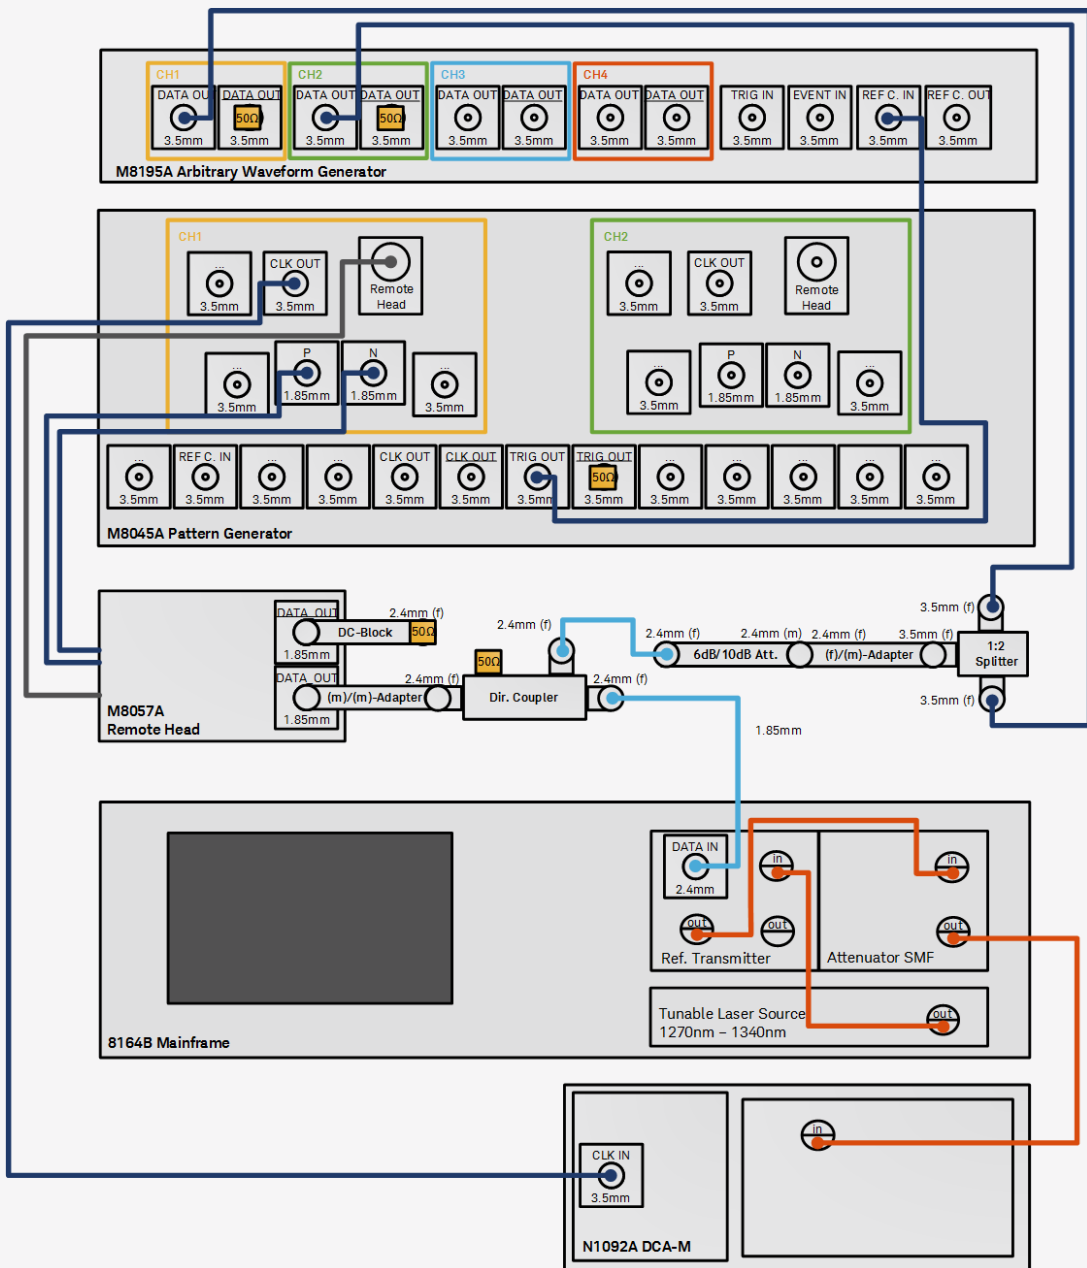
CH1
DATA OUT
3.5mm
DATA OUT
50Ω
3.5mm
CH2
DATA OUT
3.5mm
DATA OUT
50Ω
3.5mm
CH3
DATA OUT
3.5mm
DATA OUT
3.5mm
CH4
DATA OUT
3.5mm
DATA OUT
3.5mm
TRIG IN
3.5mm
EVENT IN
3.5mm
REF C. IN
3.5mm
REF C. OUT
3.5mm
M8195A Arbitrary Waveform Generator

CH1
...
3.5mm
CLK OUT
3.5mm
Remote Head
...
3.5mm
P
1.85mm
N
1.85mm
...
3.5mm

CH2
...
3.5mm
CLK OUT
3.5mm
Remote Head
...
3.5mm
P
1.85mm
N
1.85mm
...
3.5mm

...
3.5mm
REF C. IN
3.5mm
...
3.5mm
...
3.5mm
CLK OUT
3.5mm
CLK OUT
3.5mm
TRIG OUT
3.5mm
TRIG OUT
50Ω
3.5mm
...
3.5mm
...
3.5mm
...
3.5mm
...
3.5mm
...
3.5mm
M8045A Pattern Generator

DATA OUT
DC-Block
50Ω
1.85mm
DATA OUT
(m)/(m)-Adapter
1.85mm
M8057A
Remote Head
2.4mm (f)
2.4mm (f)
2.4mm (f)
50Ω
Dir. Coupler
2.4mm (f)
2.4mm (f)
6dB/10dB Att.
2.4mm (m)
2.4mm (f)
(f)/(m)-Adapter
3.5mm (f)
3.5mm (f)
1:2
Splitter
3.5mm (f)
1.85mm

DATA IN
2.4mm
in
out
out
Ref. Transmitter
in
out
Attenuator SMF
Tunable Laser Source
1270nm – 1340nm
out
8164B Mainframe

CLK IN
3.5mm
in
N1092A DCA-M